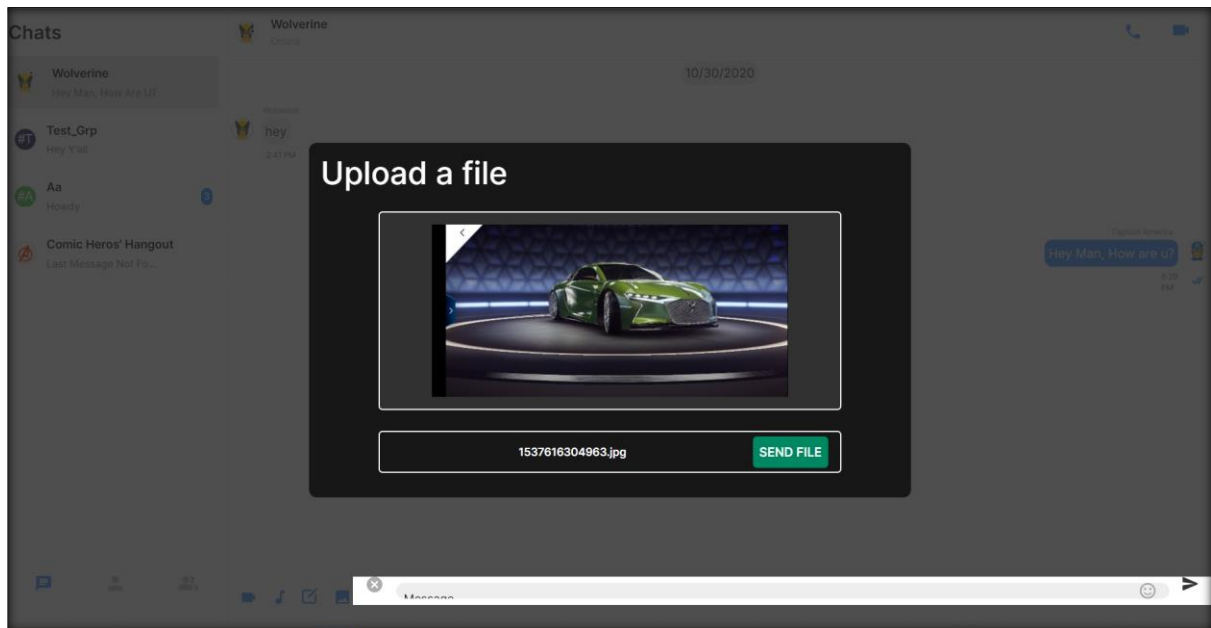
Chats

Wolverine
Hey Man, How Are U!

#T Test_Grp
Hey Y'all

#A Aa
Howdy
0

Comic Heros' Hangout
Last Message Not Fo...

Wolverine
Online

10/30/2020

Wolverine
hey
2:47 PM

Captain America
Hey Man, How are u?
6:39 PM

Upload a file

1537616304963.jpg
SEND FILE

Message